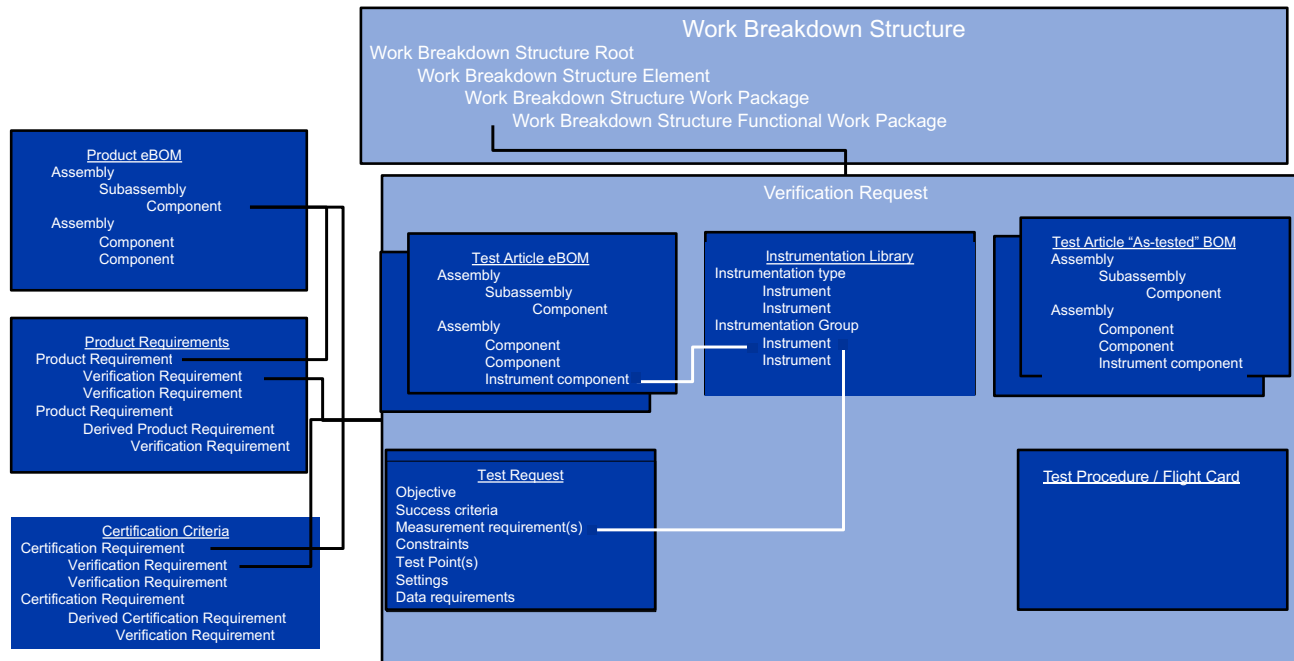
Work Breakdown Structure
Work Breakdown Structure Root
Work Breakdown Structure Element
Work Breakdown Structure Work Package
Work Breakdown Structure Functional Work Package

Product eBOM
Assembly
Subassembly
Component
Assembly
Component
Component

Product Requirements
Product Requirement
Verification Requirement
Verification Requirement
Product Requirement
Derived Product Requirement
Verification Requirement

Certification Criteria
Certification Requirement
Verification Requirement
Verification Requirement
Certification Requirement
Derived Certification Requirement
Verification Requirement

Verification Request

Test Article eBOM
Assembly
Subassembly
Component
Assembly
Component
Component
Instrument component

Instrumentation Library
Instrumentation type
Instrument
Instrument
Instrumentation Group
Instrument
Instrument

Test Article "As-tested" BOM
Assembly
Subassembly
Component
Assembly
Component
Component
Instrument component

Test Request
Objective
Success criteria
Measurement requirement(s)
Constraints
Test Point(s)
Settings
Data requirements

Test Procedure / Flight Card